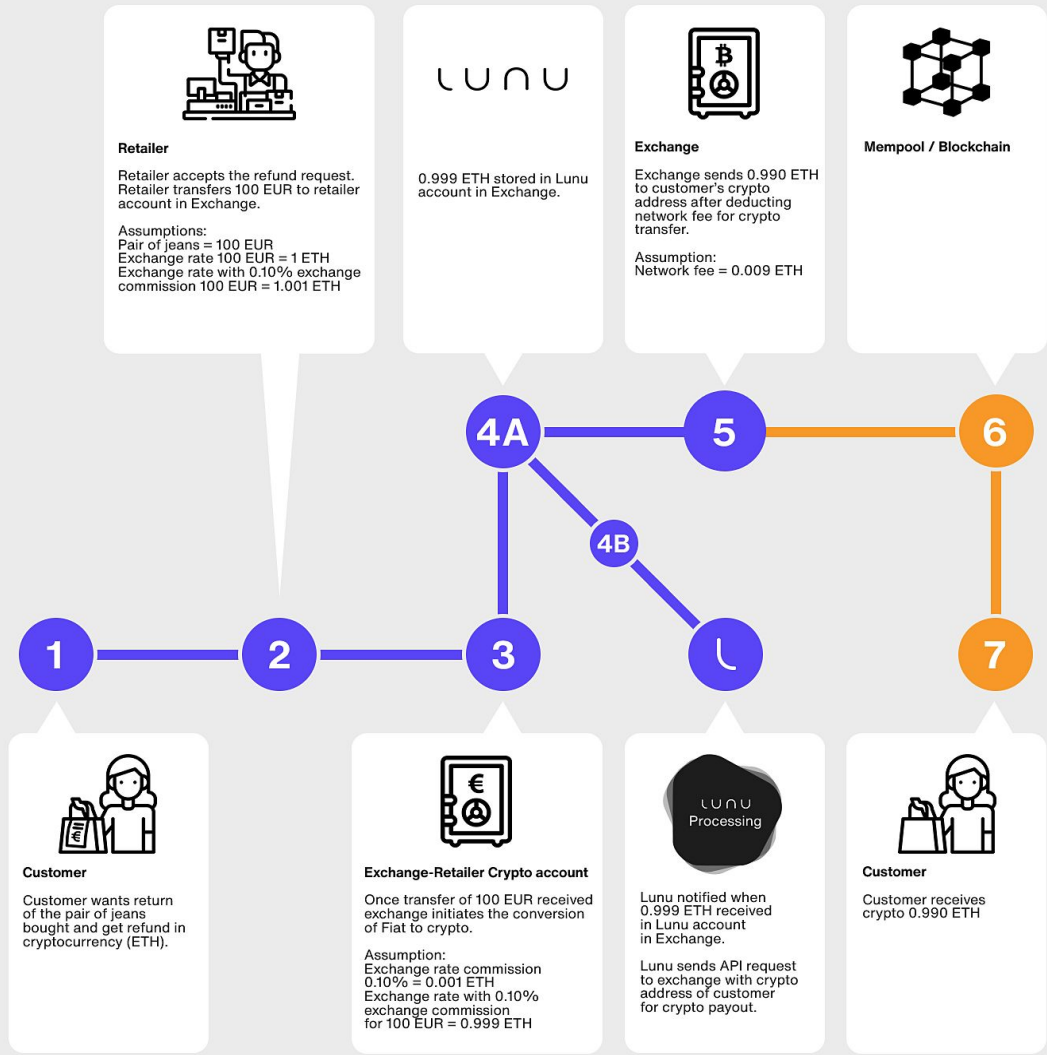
Retailer

Retailer accepts the refund request. Retailer transfers 100 EUR to retailer account in Exchange.

Assumptions:
Pair of jeans = 100 EUR
Exchange rate 100 EUR = 1 ETH
Exchange rate with 0.10% exchange commission 100 EUR = 1.001 ETH

LUNU

0.999 ETH stored in Lunu account in Exchange.

Exchange

Exchange sends 0.990 ETH to customer's crypto address after deducting network fee for crypto transfer.

Assumption:
Network fee = 0.009 ETH

Mempool / Blockchain

4A

5

6

4B

1

2

3

7

Customer

Customer wants return of the pair of jeans bought and get refund in cryptocurrency (ETH).

Exchange-Retailer Crypto account

Once transfer of 100 EUR received exchange initiates the conversion of Fiat to crypto.

Assumption:
Exchange rate commission 0.10% = 0.001 ETH
Exchange rate with 0.10% exchange commission for 100 EUR = 0.999 ETH

LUNU
Processing

Lunu notified when 0.999 ETH received in Lunu account in Exchange.

Lunu sends API request to exchange with crypto address of customer for crypto payout.

Customer

Customer receives crypto 0.990 ETH